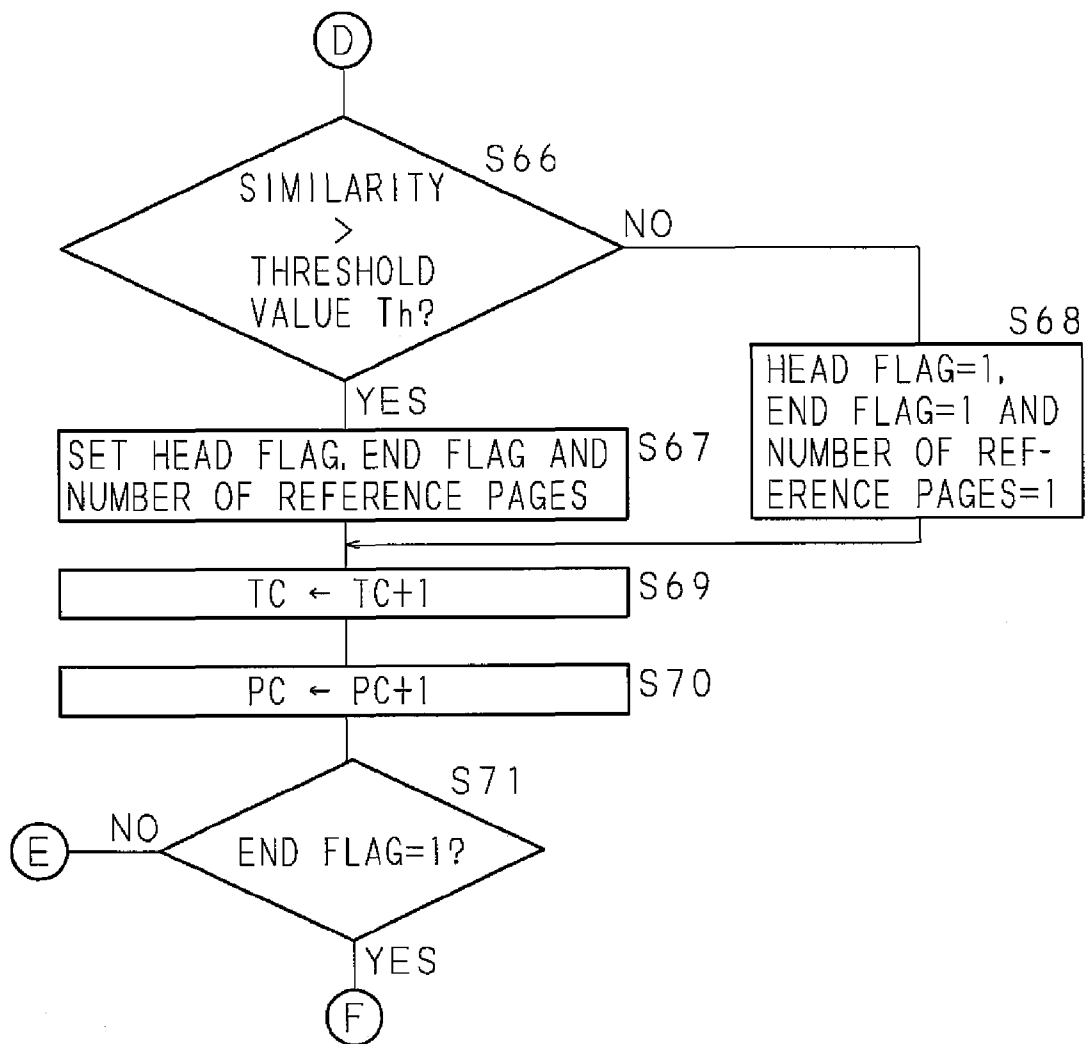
D

S66

SIMILARITY > THRESHOLD VALUE Th?

NO

S68

HEAD FLAG=1, END FLAG=1 AND NUMBER OF REFERENCE PAGES=1

YES

SET HEAD FLAG, END FLAG AND NUMBER OF REFERENCE PAGES

S67

$TC \leftarrow TC+1$

S69

$PC \leftarrow PC+1$

S70

S71

NO

E

END FLAG=1?

YES

F